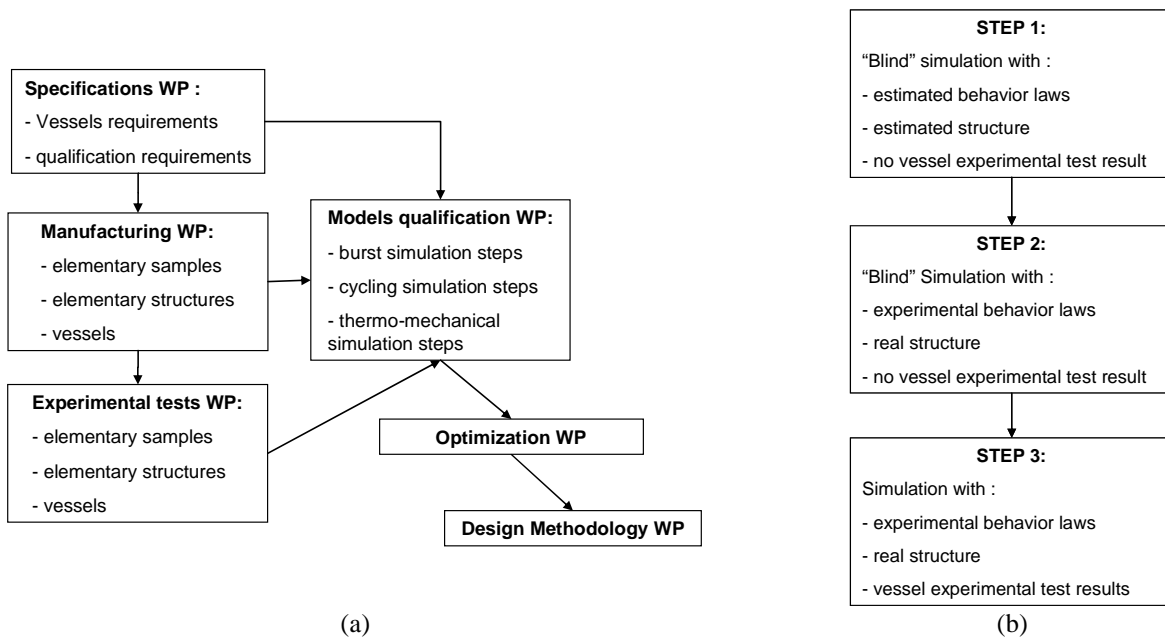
**Specifications WP :**
- Vessels requirements
- qualification requirements

**Manufacturing WP:**
- elementary samples
- elementary structures
- vessels

**Models qualification WP:**
- burst simulation steps
- cycling simulation steps
- thermo-mechanical simulation steps

**Experimental tests WP:**
- elementary samples
- elementary structures
- vessels

**Optimization WP**

**Design Methodology WP**

(a)

**STEP 1:**
"Blind" simulation with :
- estimated behavior laws
- estimated structure
- no vessel experimental test result

**STEP 2:**
"Blind" Simulation with :
- experimental behavior laws
- real structure
- no vessel experimental test result

**STEP 3:**
Simulation with :
- experimental behavior laws
- real structure
- vessel experimental test results

(b)